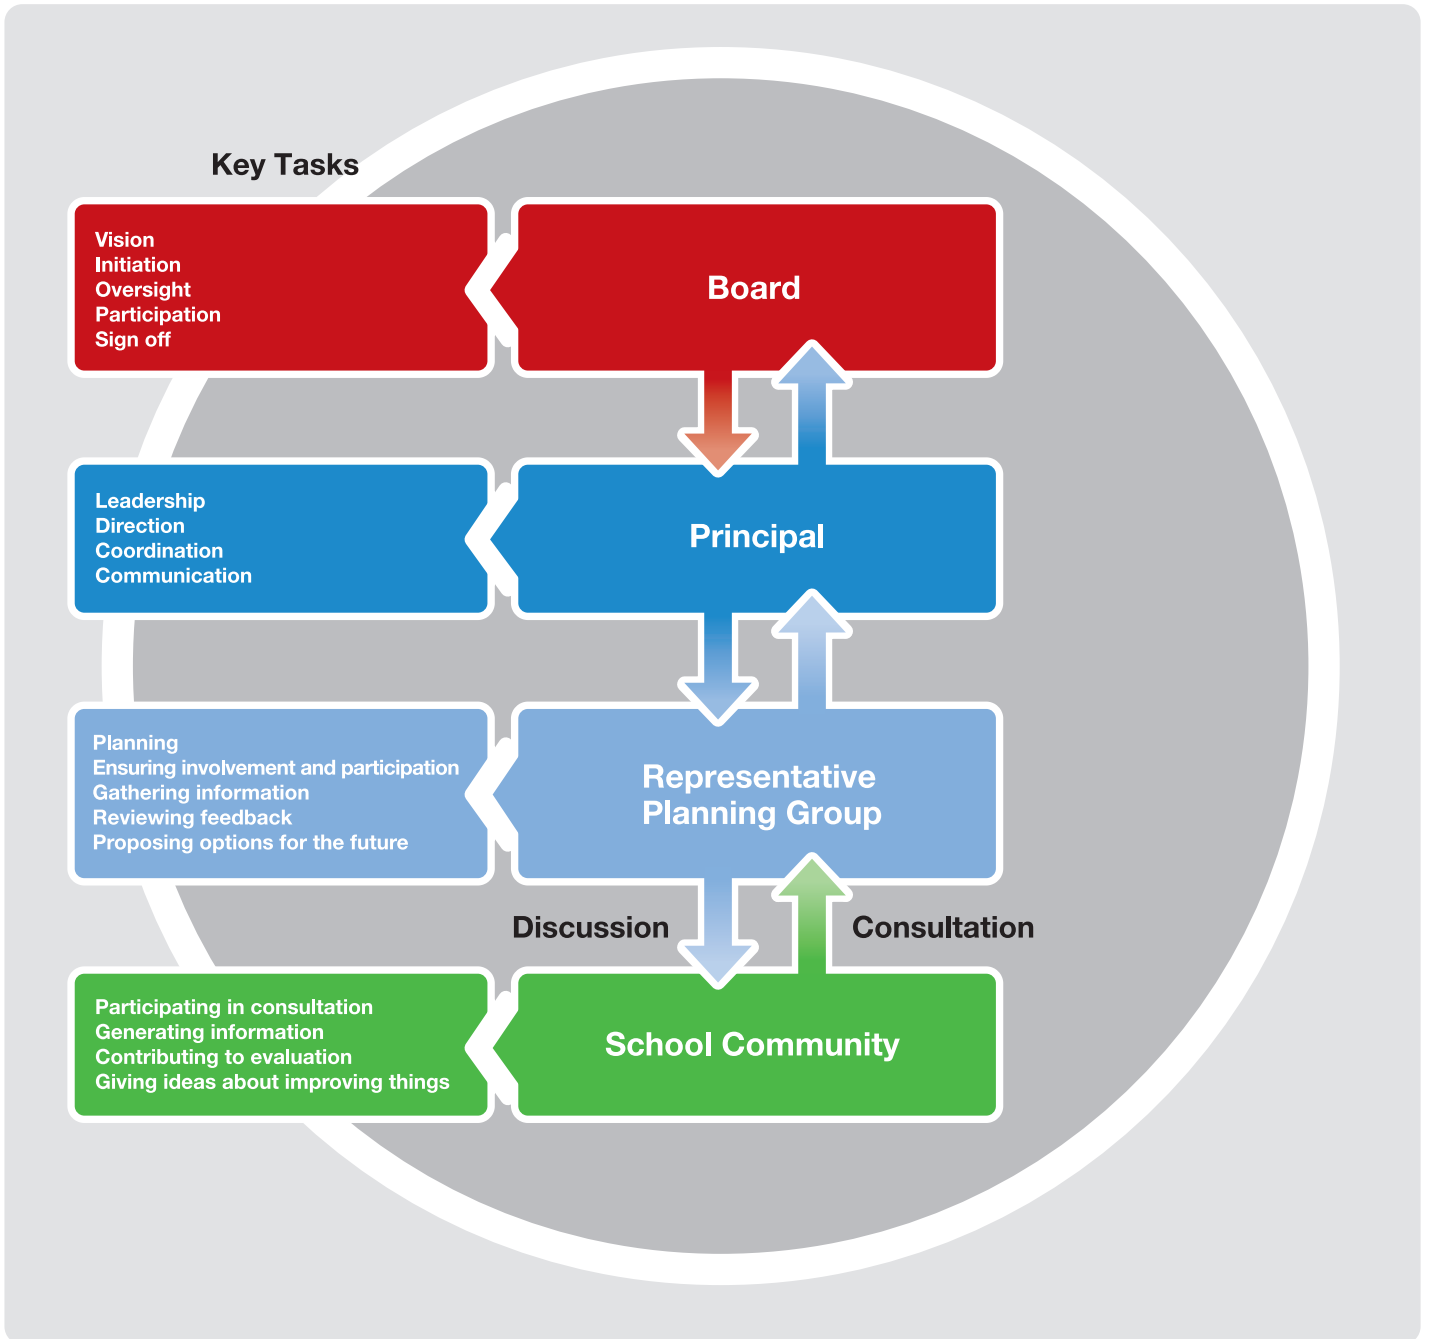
Key Tasks

Vision
Initiation
Oversight
Participation
Sign off

Board

Leadership
Direction
Coordination
Communication

Principal

Planning
Ensuring involvement and participation
Gathering information
Reviewing feedback
Proposing options for the future

Representative Planning Group

Discussion

Consultation

Participating in consultation
Generating information
Contributing to evaluation
Giving ideas about improving things

School Community